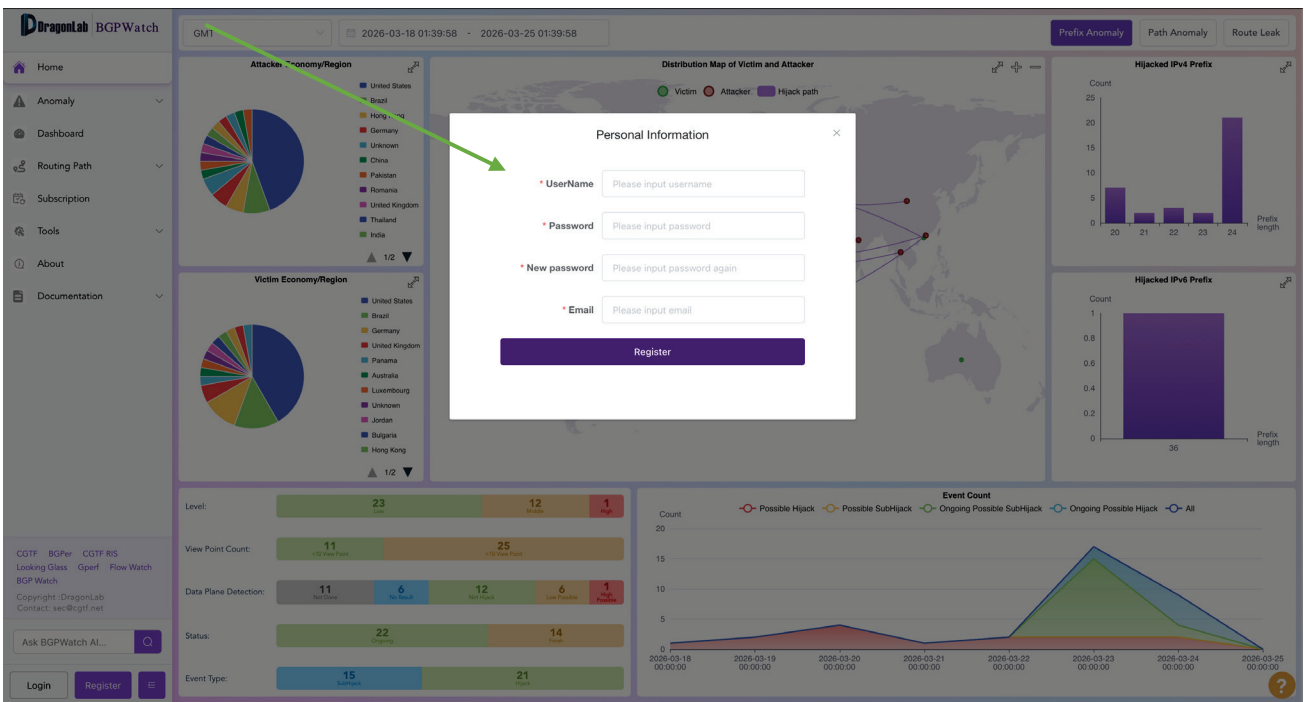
DragonLab BGPWatch

Home
Anomaly
Dashboard
Routing Path
Subscription
Tools
About
Documentation

CGTF BGPer CGTF RIS Looking Glass Gperf Flow Watch BGP Watch
Copyright :DragonLab
Contact: sec@cgtf.net

Ask BGPWatch AI...

Login Register

GMT
2026-03-18 01:39:58 - 2026-03-25 01:39:58

Prefix Anomaly Path Anomaly Route Leak

Attacker Economy/Region
United States
Brazil
Hong Kong
Germany
Unknown
China
Pakistan
Romania
United Kingdom
Thailand
India
1/2

Victim Economy/Region
United States
Brazil
Germany
United Kingdom
Panama
Australia
Luxembourg
Unknown
Jordan
Bulgaria
Hong Kong
1/2

Distribution Map of Victim and Attacker
Victim Attacker Hijack path

Hijacked IPv4 Prefix
Count
25
20
15
10
5
0
20 21 22 23 24
Prefix length

Hijacked IPv6 Prefix
Count
1
0.8
0.6
0.4
0.2
0
36
Prefix length

Personal Information
* UserName Please input username
* Password Please input password
* New password Please input password again
* Email Please input email
Register

Level: 23 Low 12 Middle 1 High
View Point Count: 11 <10 View Point 25 >10 View Point
Data Plane Detection: 11 Not Done 6 No Result 12 Not Hijack 6 Low Possible 1 High Possible
Status: 22 Ongoing 14 Ended
Event Type: 15 SubHijack 21 Hijack

Event Count
Possible Hijack Possible SubHijack Ongoing Possible SubHijack Ongoing Possible Hijack All
Count
20
15
10
5
0
2026-03-18 00:00:00
2026-03-19 00:00:00
2026-03-20 00:00:00
2026-03-21 00:00:00
2026-03-22 00:00:00
2026-03-23 00:00:00
2026-03-24 00:00:00
2026-03-25 00:00:00